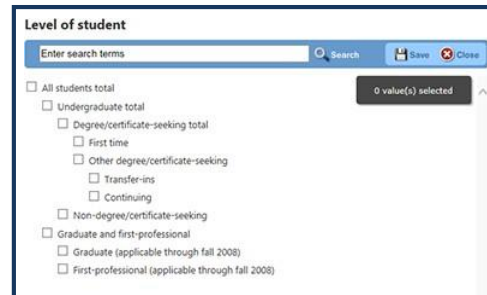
Level of student

Enter search terms

Search

Save

Close

0 value(s) selected

All students total

Undergraduate total

Degree/certificate-seeking total

First time

Other degree/certificate-seeking

Transfer-ins

Continuing

Non-degree/certificate-seeking

Graduate and first-professional

Graduate (applicable through fall 2008)

First-professional (applicable through fall 2008)